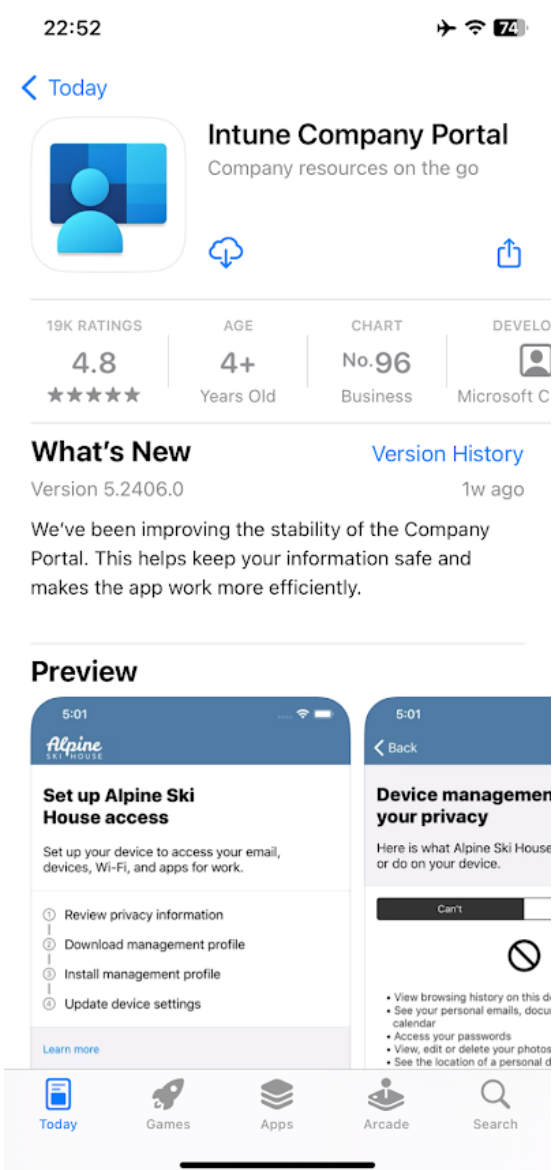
22:52 74

Today

Intune Company Portal
Company resources on the go

19K RATINGS
4.8
★★★★★

AGE
4+
Years Old

CHART
No. 96
Business

DEVELO
Microsoft C

What's New
Version History
Version 5.2406.0
1w ago

We've been improving the stability of the Company Portal. This helps keep your information safe and makes the app work more efficiently.

Preview

5:01
Alpine SKI HOUSE
Set up Alpine Ski House access
Set up your device to access your email, devices, Wi-Fi, and apps for work.
1 Review privacy information
2 Download management profile
3 Install management profile
4 Update device settings
Learn more

5:01
Back
Device managemen your privacy
Here is what Alpine Ski House or do on your device.
Can't
• View browsing history on this d
• See your personal emails, docu calendar
• Access your passwords
• View, edit or delete your photos
• See the location of a personal d

Today
Games
Apps
Arcade
Search